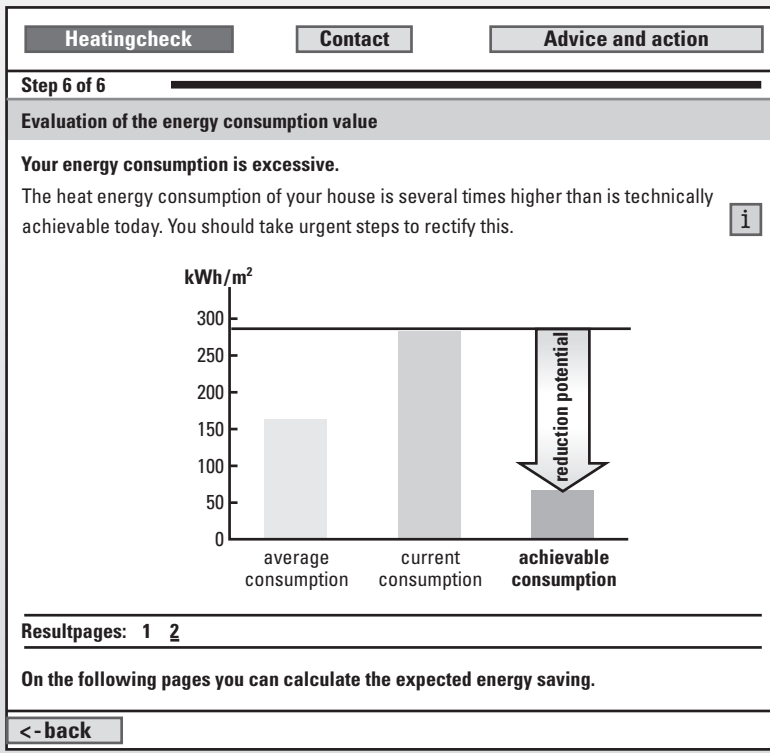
Heatingcheck | Contact | Advice and action

Step 6 of 6

Evaluation of the energy consumption value

Your energy consumption is excessive.

The heat energy consumption of your house is several times higher than is technically achievable today. You should take urgent steps to rectify this.

i

kWh/m$^2$

300
250
200
150
100
50
0

reduction potential

average consumption

current consumption

achievable consumption

Resultpages: 1 2

On the following pages you can calculate the expected energy saving.

<-back